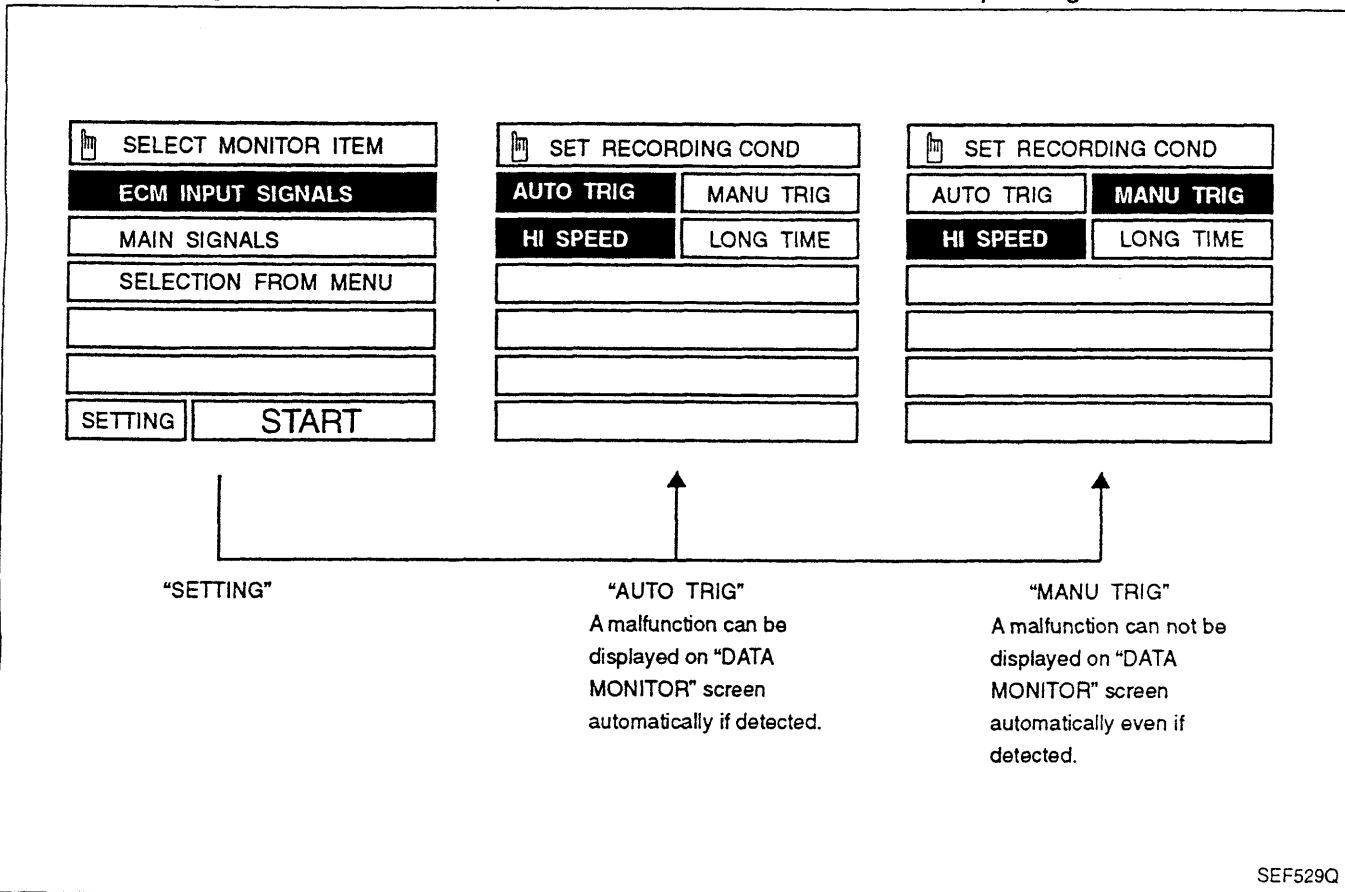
SELECT MONITOR ITEM
ECM INPUT SIGNALS
MAIN SIGNALS
SELECTION FROM MENU
SETTING
START

SET RECORDING COND
AUTO TRIG
MANU TRIG
HI SPEED
LONG TIME

SET RECORDING COND
AUTO TRIG
MANU TRIG
HI SPEED
LONG TIME

"SETTING"

"AUTO TRIG"
A malfunction can be displayed on "DATA MONITOR" screen automatically if detected.

"MANU TRIG"
A malfunction can not be displayed on "DATA MONITOR" screen automatically even if detected.

SEF529Q